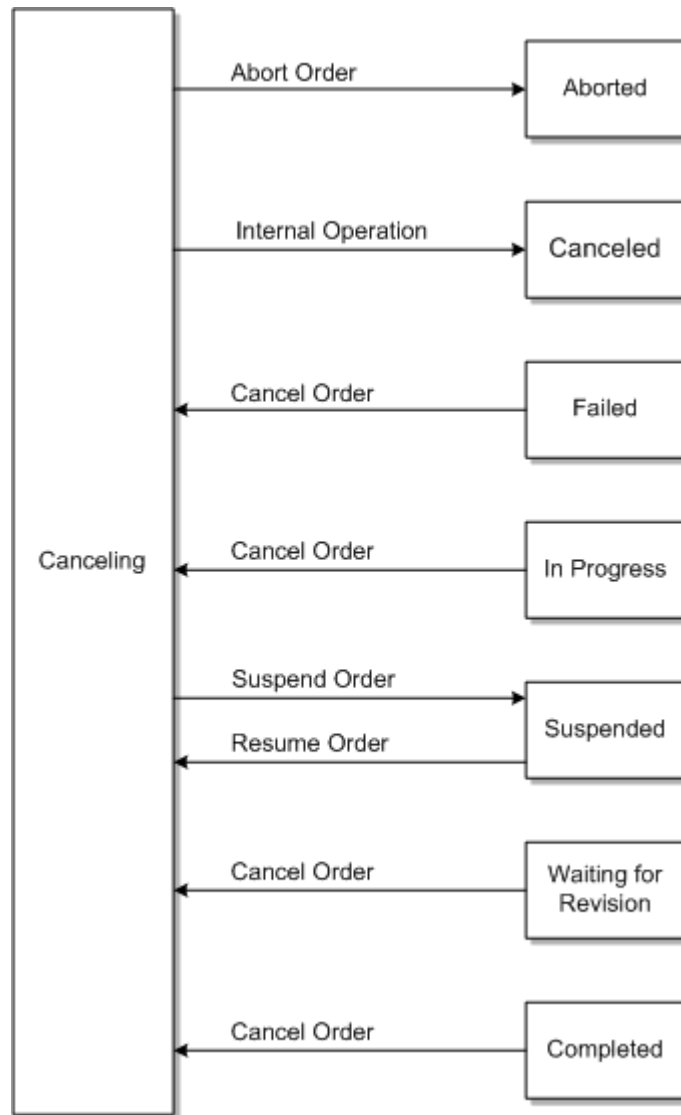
Canceling

Abort Order

Aborted

Internal Operation

Canceled

Cancel Order

Failed

Cancel Order

In Progress

Suspend Order

Resume Order

Suspended

Cancel Order

Waiting for Revision

Cancel Order

Completed